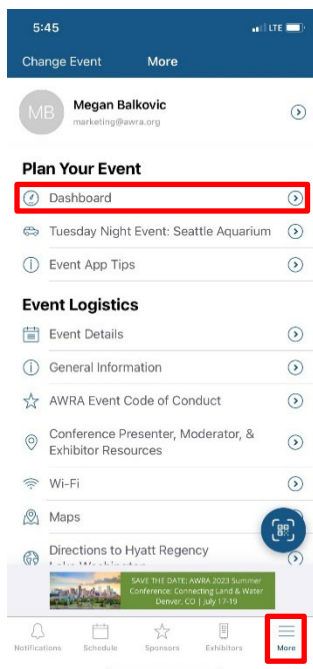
5:45

LTE

Change Event

More

MB

Megan Balkovic

marketing@awra.org

Plan Your Event

Dashboard

Tuesday Night Event: Seattle Aquarium

Event App Tips

Event Logistics

Event Details

General Information

AWRA Event Code of Conduct

Conference Presenter, Moderator, & Exhibitor Resources

Wi-Fi

Maps

Directions to Hyatt Regency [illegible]

SAVE THE DATE: AWRA 2023 Summer Conference: Connecting Land & Water Denver, CO | July 17-19

Notifications

Schedule

Sponsors

Exhibitors

More